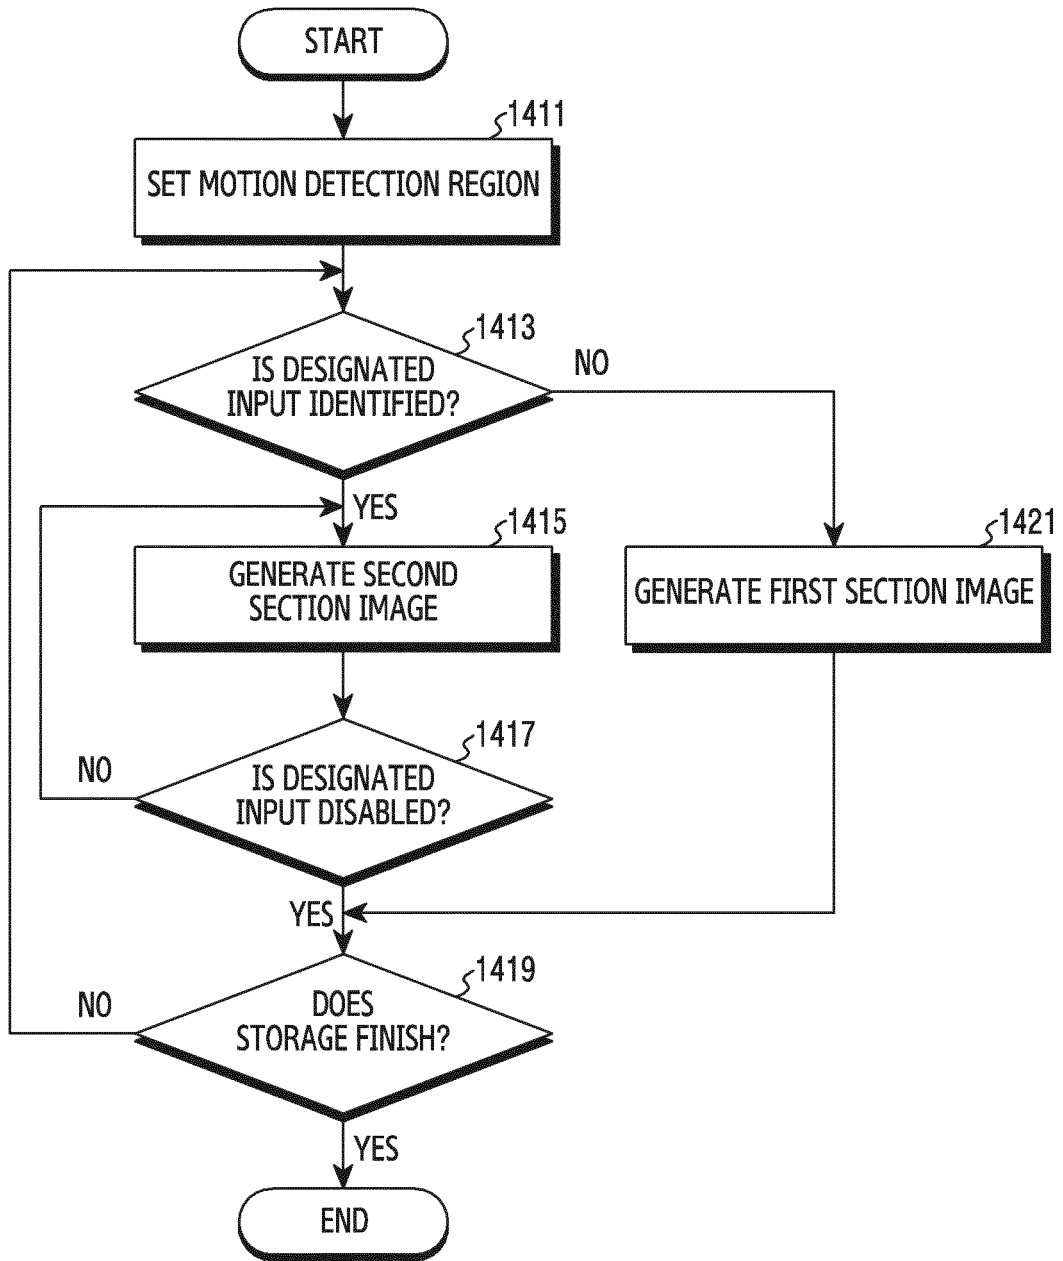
START

1411

SET MOTION DETECTION REGION

1413

IS DESIGNATED INPUT IDENTIFIED?

NO

YES

1415

GENERATE SECOND SECTION IMAGE

1421

GENERATE FIRST SECTION IMAGE

1417

NO

IS DESIGNATED INPUT DISABLED?

YES

1419

NO

DOES STORAGE FINISH?

YES

END